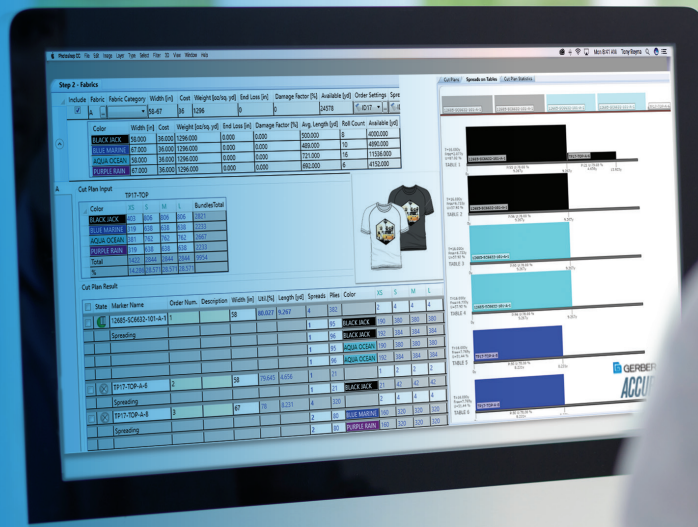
Photoshop CC File Edit Image Layer Type Select Filter 3D View Window Help

Mon 8:41 AM Tony Reyna

Step 2 - Fabrics

Include Fabric Fabric Category Width [in] Cost Weight [oz/sq. yd] End Loss [in] Damage Factor [%] Available [yd] Order Settings

58 36 1296 0 0 24578 ID17

| Color | Width [in] | Cost | Weight [oz/sq. yd] | End Loss [in] | Damage Factor [%] | Avg. Length [yd] | Roll Count | Available [yd] |
|---|---|---|---|---|---|---|---|---|
| BLACK JACK | 58.000 | 36.000 | 1296.000 | 0.000 | 0.000 | 500.000 | 8 | 4000.000 |
| BLUE MARINE | 67.000 | 36.000 | 1296.000 | 0.000 | 0.000 | 489.000 | 10 | 4890.000 |
| AQUA OCEAN | 58.000 | 36.000 | 1296.000 | 0.000 | 0.000 | 721.000 | 16 | 11536.000 |
| PURPLE RAIN | 67.000 | 36.000 | 1296.000 | 0.000 | 0.000 | 692.000 | 6 | 4152.000 |

Cut Plan Input

TP17-TOP

| Color | XS | S | M | L | BundlesTotal |
|---|---|---|---|---|---|
| BLACK JACK | 403 | 806 | 806 | 806 | 2821 |
| BLUE MARINE | 319 | 638 | 638 | 638 | 2233 |
| AQUA OCEAN | 381 | 762 | 762 | 762 | 2667 |
| PURPLE RAIN | 319 | 638 | 638 | 638 | 2233 |
| Total | 1422 | 2844 | 2844 | 2844 | 9954 |
| % | 14.29 | 28.57 | 28.57 | 28.57 | |

Cut Plan Result

| State | Marker Name | Order Num. | Description | Width [in] | Util [%] | Length [yd] | Spreads | Plies | Color | XS | S | M | L |
|---|---|---|---|---|---|---|---|---|---|---|---|---|---|
| | 12685-SC6632-101-A-1 | 1 | | 58 | 86.027 | 9.267 | 4 | 382 | | 2 | 4 | 4 | 4 |
| | Spreading | | | | | | 1 | 95 | BLACK JACK | 190 | 380 | 380 | 380 |
| | | | | | | | 1 | 96 | BLACK JACK | 192 | 384 | 384 | 384 |
| | | | | | | | 1 | 95 | AQUA OCEAN | 190 | 380 | 380 | 380 |
| | | | | | | | 1 | 96 | AQUA OCEAN | 192 | 384 | 384 | 384 |
| | TP17-TOP-A-6 | 2 | | 58 | 79.645 | 4.656 | 1 | 21 | | 1 | 2 | 2 | 2 |
| | Spreading | | | | | | 1 | 21 | BLACK JACK | 21 | 42 | 42 | 42 |
| | TP17-TOP-A-8 | 3 | | 67 | 78 | 8.231 | 4 | 320 | | 2 | 4 | 4 | 4 |
| | Spreading | | | | | | 2 | 80 | BLUE MARINE | 160 | 320 | 320 | 320 |
| | | | | | | | 2 | 80 | PURPLE RAIN | 160 | 320 | 320 | 320 |

Cut Plans Spreads on Tables Cut Plan Statistics

TABLE 1
TABLE 2
TABLE 3
TABLE 4
TABLE 5
TABLE 6

12685-SC6632-101-A-1
TP17-TOP-A-6

GERBER
ACCU